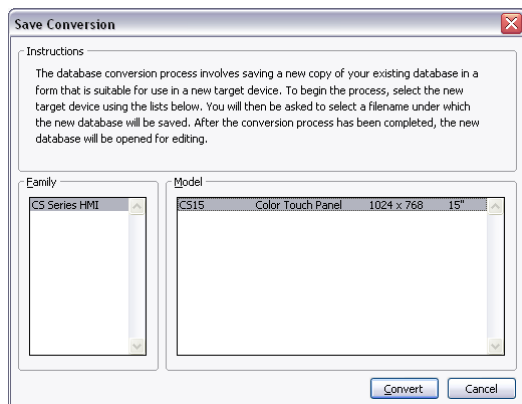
Save Conversion

Instructions

The database conversion process involves saving a new copy of your existing database in a form that is suitable for use in a new target device. To begin the process, select the new target device using the lists below. You will then be asked to select a filename under which the new database will be saved. After the conversion process has been completed, the new database will be opened for editing.

Family

CS Series HMI

Model

| CS15 | Color Touch Panel | 1024 x 768 | 15" |
|---|---|---|---|

Convert Cancel